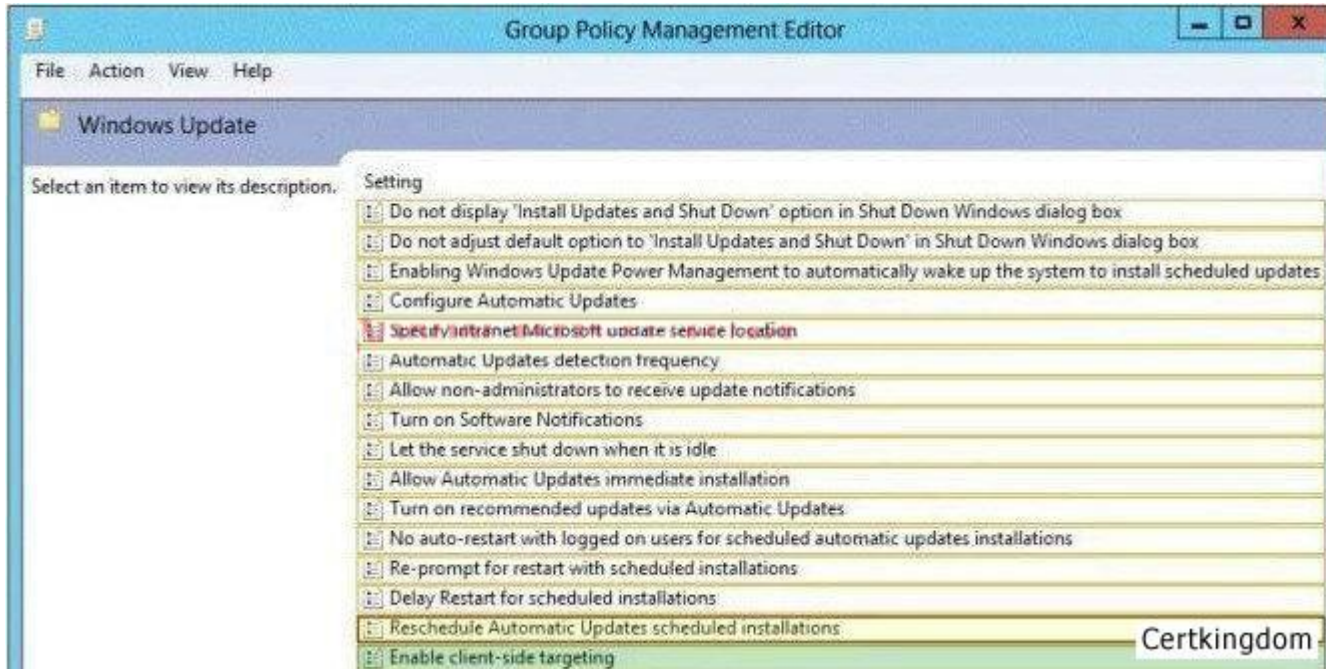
Group Policy Management Editor

File Action View Help

Windows Update

Select an item to view its description.

Setting

Do not display 'Install Updates and Shut Down' option in Shut Down Windows dialog box

Do not adjust default option to 'Install Updates and Shut Down' in Shut Down Windows dialog box

Enabling Windows Update Power Management to automatically wake up the system to install scheduled updates

Configure Automatic Updates

Specify intranet Microsoft update service location

Automatic Updates detection frequency

Allow non-administrators to receive update notifications

Turn on Software Notifications

Let the service shut down when it is idle

Allow Automatic Updates immediate installation

Turn on recommended updates via Automatic Updates

No auto-restart with logged on users for scheduled automatic updates installations

Re-prompt for restart with scheduled installations

Delay Restart for scheduled installations

Reschedule Automatic Updates scheduled installations

Enable client-side targeting

Certkingdom